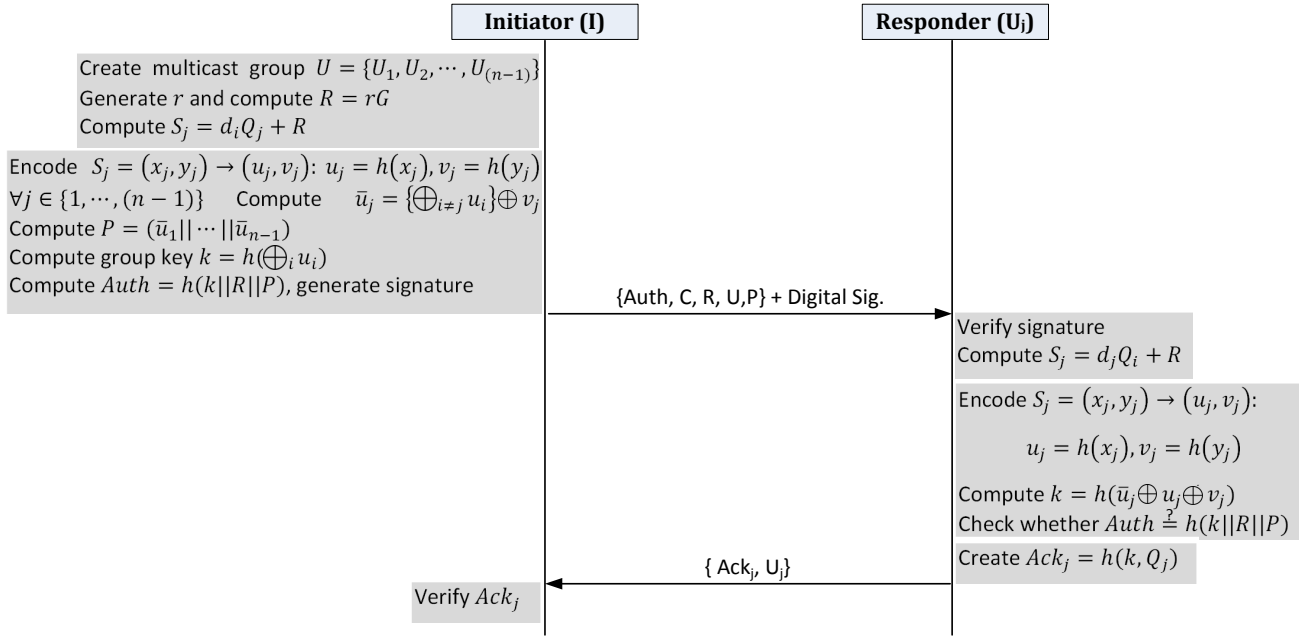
Initiator (I)

Responder ($U_j$)

Create multicast group $U = \{U_1, U_2, \cdots, U_{(n-1)}\}$
Generate $r$ and compute $R = rG$
Compute $S_j = d_i Q_j + R$

Encode $S_j = (x_j, y_j) \rightarrow (u_j, v_j)$: $u_j = h(x_j), v_j = h(y_j)$
$\forall j \in \{1, \cdots, (n-1)\}$ Compute $\bar{u}_j = \{\bigoplus_{i \neq j} u_i\} \oplus v_j$
Compute $P = (\bar{u}_1 || \cdots || \bar{u}_{n-1})$
Compute group key $k = h(\bigoplus_i u_i)$
Compute $Auth = h(k||R||P)$, generate signature

{Auth, C, R, U,P} + Digital Sig.

Verify signature
Compute $S_j = d_j Q_i + R$

Encode $S_j = (x_j, y_j) \rightarrow (u_j, v_j)$:
$u_j = h(x_j), v_j = h(y_j)$

Compute $k = h(\bar{u}_j \oplus u_j \oplus v_j)$
Check whether $Auth \stackrel{?}{=} h(k||R||P)$

Create $Ack_j = h(k, Q_j)$

{ $Ack_j$, $U_j$}

Verify $Ack_j$